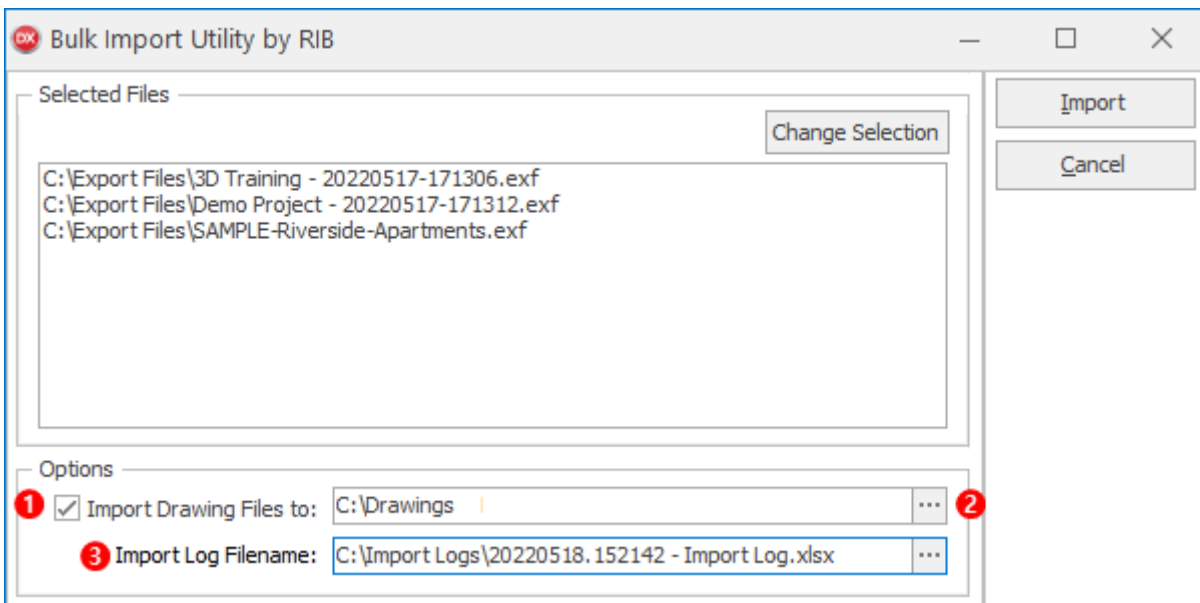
DX Bulk Import Utility by RIB

Selected Files

Change Selection

C:\Export Files\3D Training - 20220517-171306.exf
C:\Export Files\Demo Project - 20220517-171312.exf
C:\Export Files\SAMPLE-Riverside-Apartments.exf

Options

1 Import Drawing Files to: C:\Drawings ... 2

3 Import Log Filename: C:\Import Logs\20220518.152142 - Import Log.xlsx ...

Import

Cancel